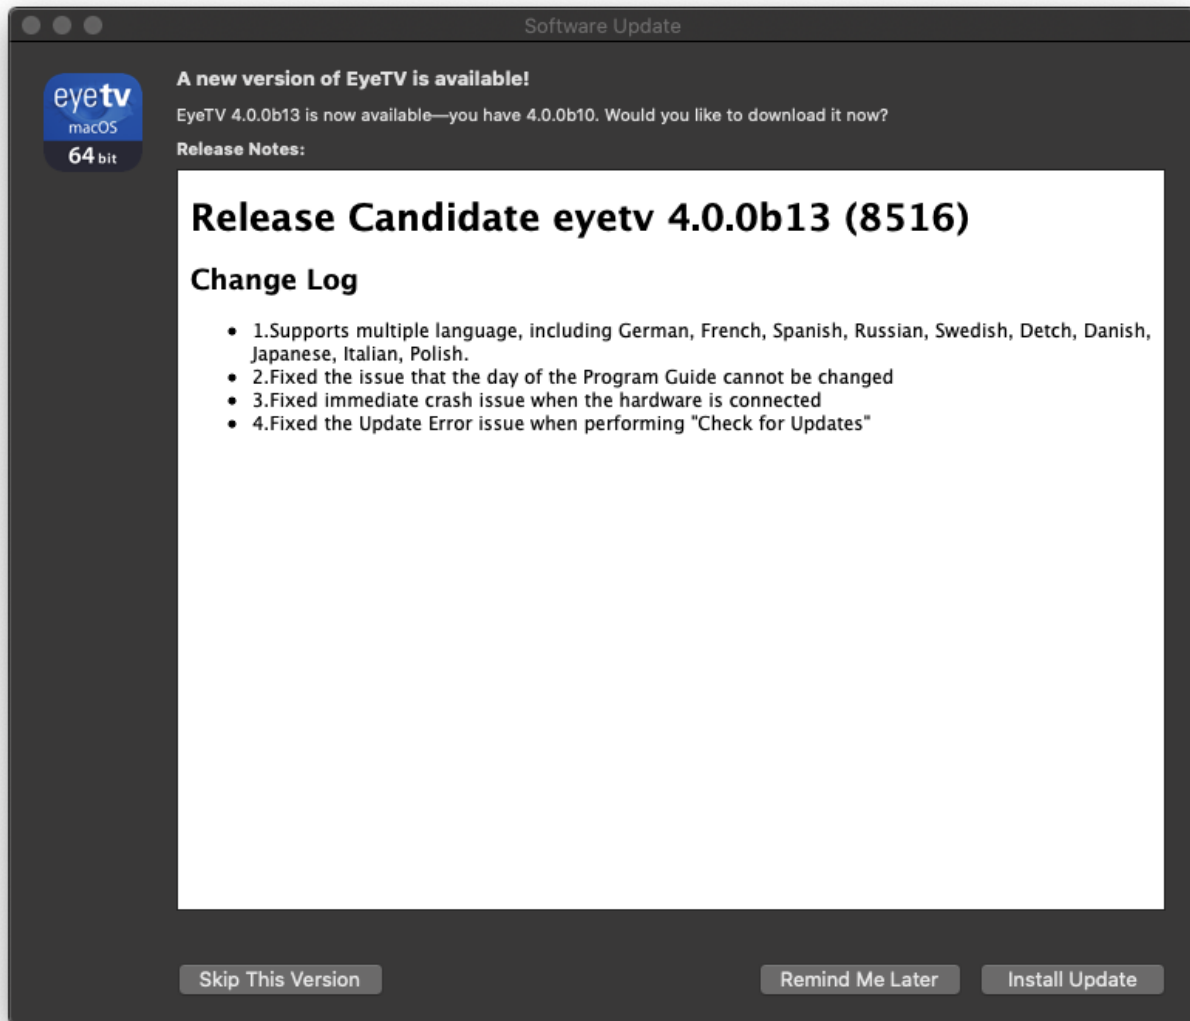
Software Update

eyetv
macOS
64 bit

A new version of EyeTV is available!

EyeTV 4.0.0b13 is now available—you have 4.0.0b10. Would you like to download it now?

Release Notes:

# Release Candidate eyetv 4.0.0b13 (8516)

## Change Log

- 1.Supports multiple language, including German, French, Spanish, Russian, Swedish, Detch, Danish, Japanese, Italian, Polish.
- 2.Fixed the issue that the day of the Program Guide cannot be changed
- 3.Fixed immediate crash issue when the hardware is connected
- 4.Fixed the Update Error issue when performing "Check for Updates"

Skip This Version

Remind Me Later

Install Update